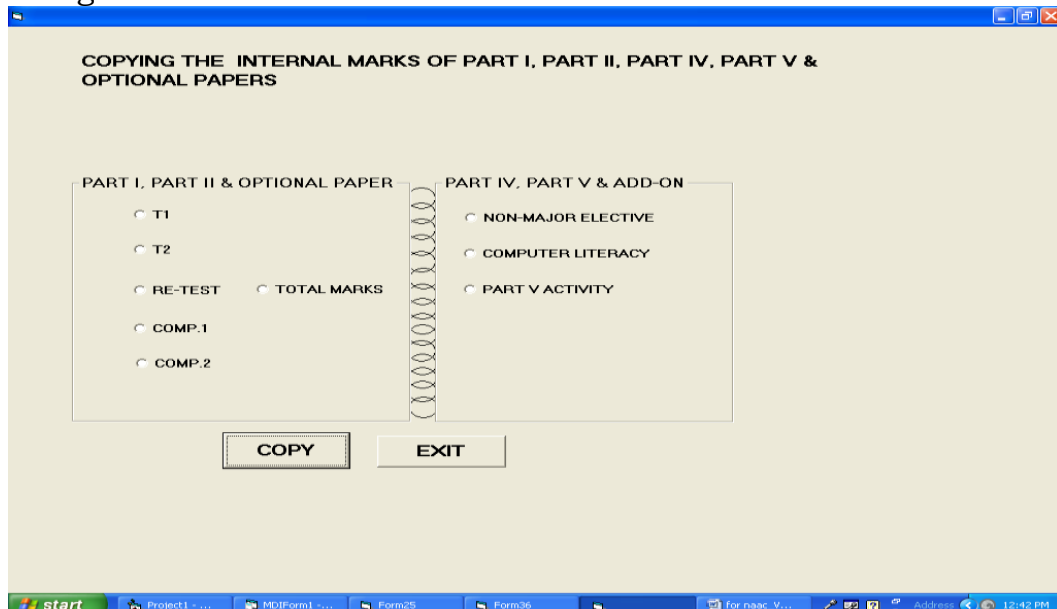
COPYING THE INTERNAL MARKS OF PART I, PART II, PART IV, PART V & OPTIONAL PAPERS

PART I, PART II & OPTIONAL PAPER

T1

T2

RE-TEST

TOTAL MARKS

COMP.1

COMP.2

PART IV, PART V & ADD-ON

NON-MAJOR ELECTIVE

COMPUTER LITERACY

PART V ACTIVITY

COPY

EXIT

start

Project1 - ...

MDIForm1 -...

Form25

Form36

for naac V...

Address

12:42 PM